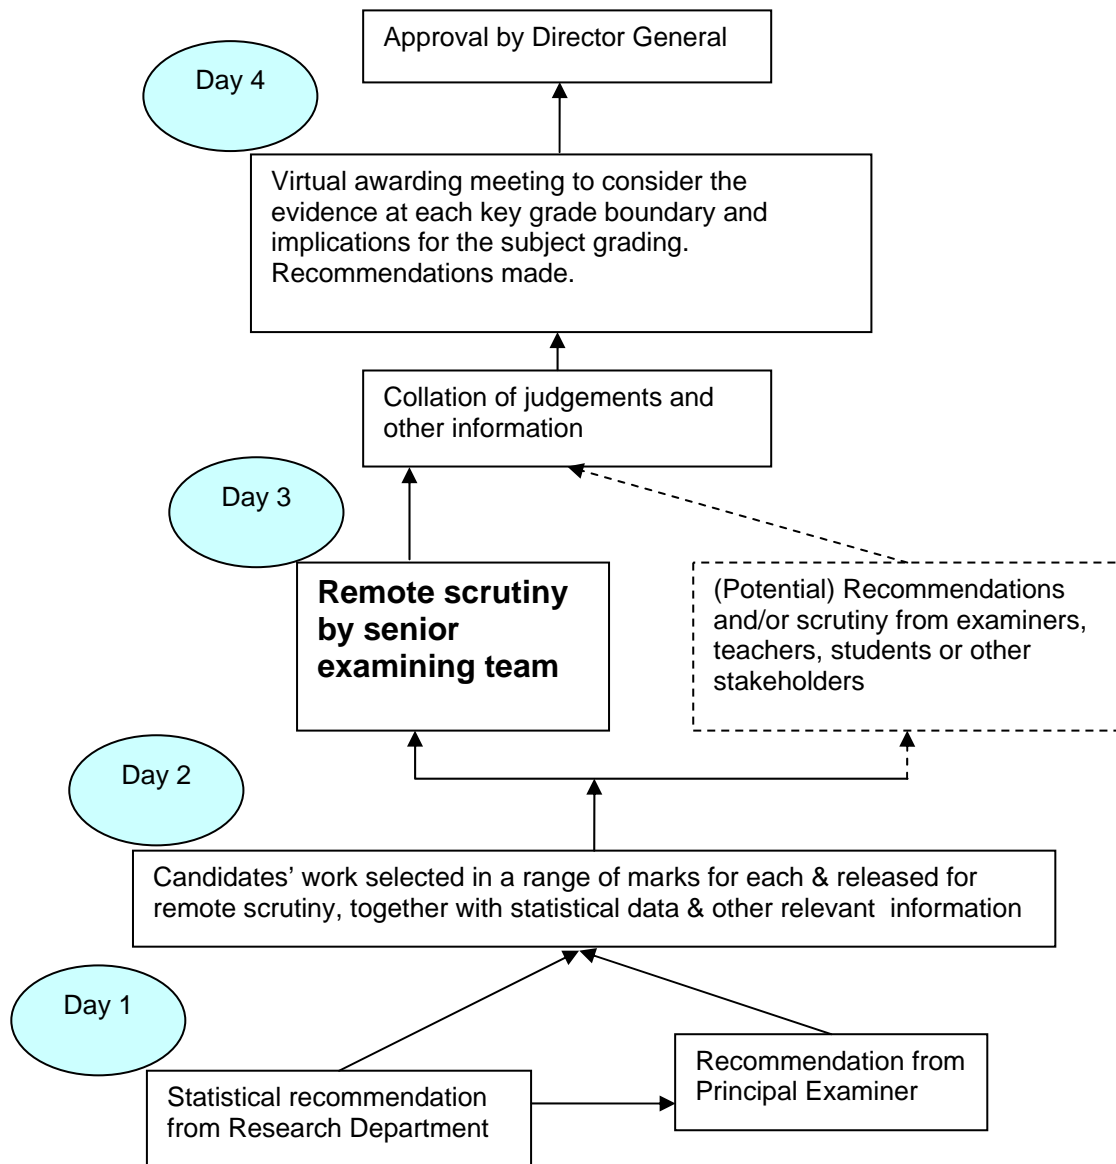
Approval by Director General

Day 4

Virtual awarding meeting to consider the evidence at each key grade boundary and implications for the subject grading. Recommendations made.

Collation of judgements and other information

Day 3

Remote scrutiny by senior examining team

(Potential) Recommendations and/or scrutiny from examiners, teachers, students or other stakeholders

Day 2

Candidates' work selected in a range of marks for each & released for remote scrutiny, together with statistical data & other relevant information

Day 1

Recommendation from Principal Examiner

Statistical recommendation from Research Department